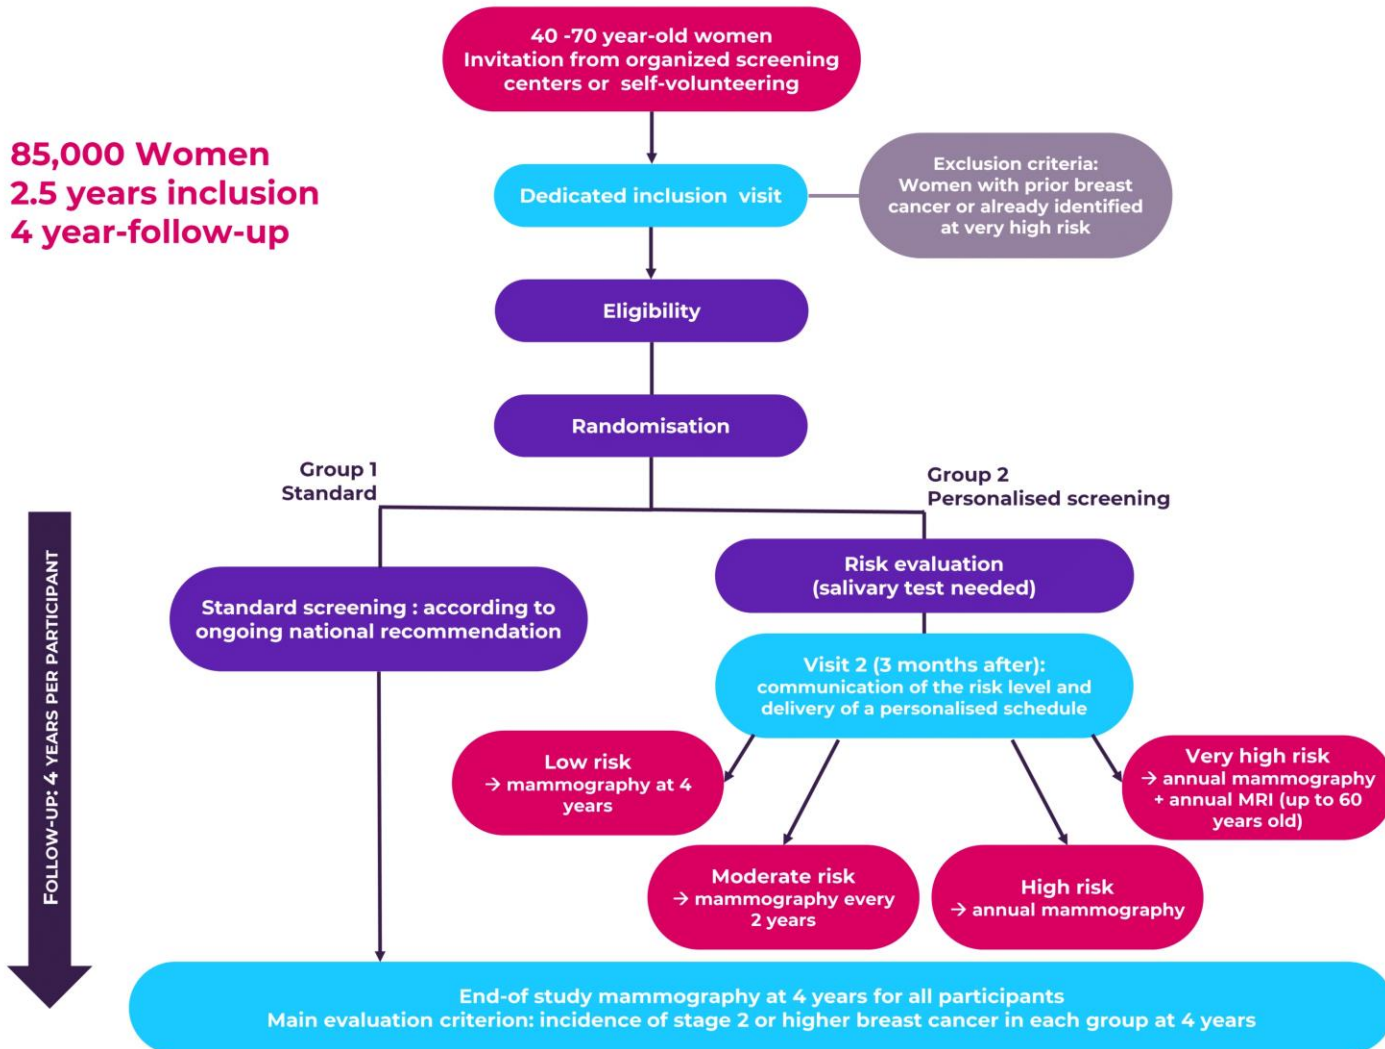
40 -70 year-old women
Invitation from organized screening centers or self-volunteering

85,000 Women
2.5 years inclusion
4 year-follow-up

Dedicated inclusion visit

Exclusion criteria:
Women with prior breast cancer or already identified at very high risk

Eligibility

Randomisation

Group 1
Standard

Group 2
Personalised screening

FOLLOW-UP: 4 YEARS PER PARTICIPANT

Standard screening : according to ongoing national recommendation

Risk evaluation
(salivary test needed)

Visit 2 (3 months after):
communication of the risk level and delivery of a personalised schedule

Low risk
→ mammography at 4 years

Very high risk
→ annual mammography + annual MRI (up to 60 years old)

Moderate risk
→ mammography every 2 years

High risk
→ annual mammography

End-of study mammography at 4 years for all participants
Main evaluation criterion: incidence of stage 2 or higher breast cancer in each group at 4 years